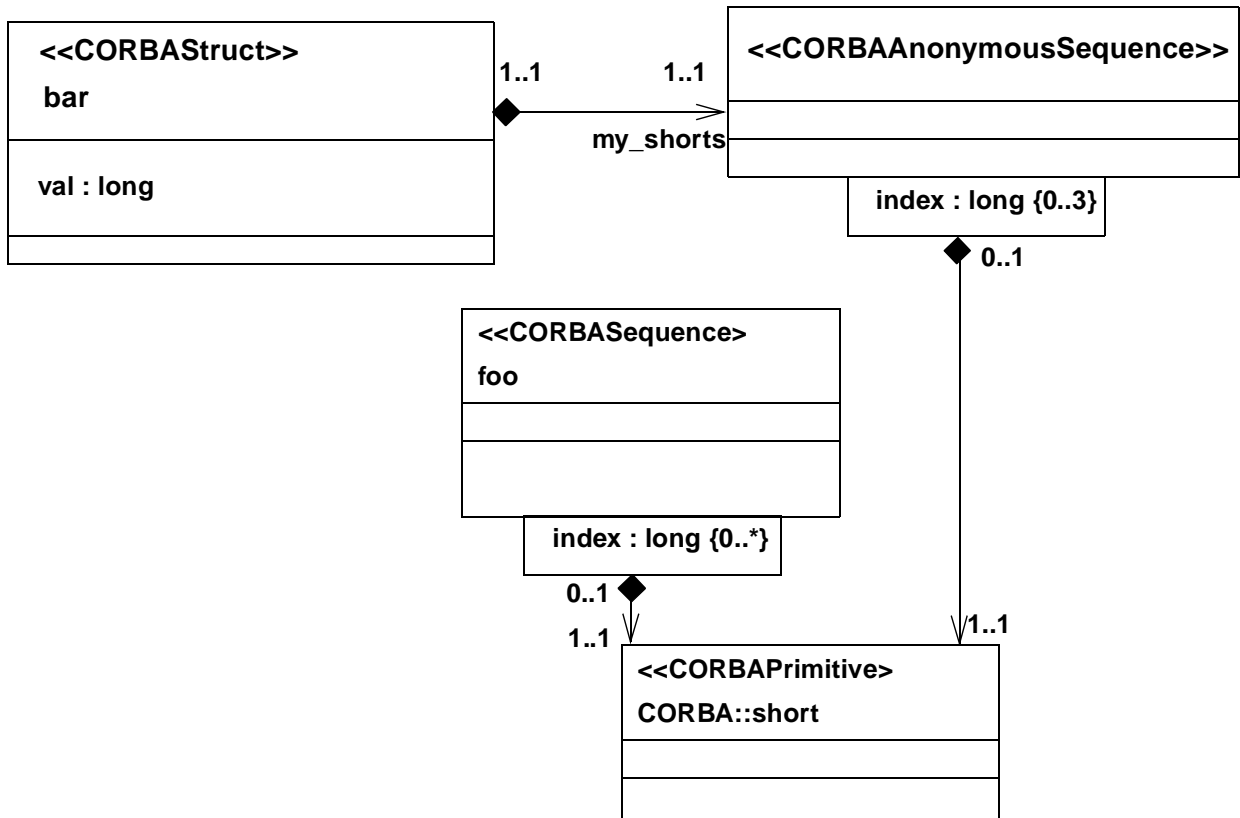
<<CORBAStruct>>
bar

val : long

1..1

1..1

my_shorts

<<CORBAAnonymousSequence>>

index : long {0..3}

0..1

<<CORBASequence>
foo

index : long {0..*}

0..1

1..1

1..1

<<CORBAPrimitive>
CORBA::short